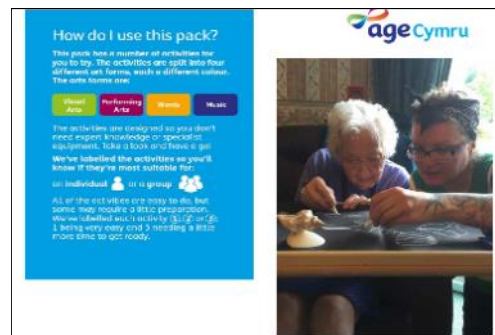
How do I use this pack?

This pack has a number of activities for you to try. The activities are split into four different art forms, each a different colour. The arts forms are:

Visual Arts

Performing Arts

Words

Music

The activities are designed so you don't need expert knowledge or specialist equipment. Take a look and have a go!

We've labelled the activities so you'll know if they're most suitable for:

an individual or a group

All of the activities are easy to do, but some may require a little preparation. We've labelled each activity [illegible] or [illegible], 1 being very easy and 3 needing a little more time to get ready.

age Cymru